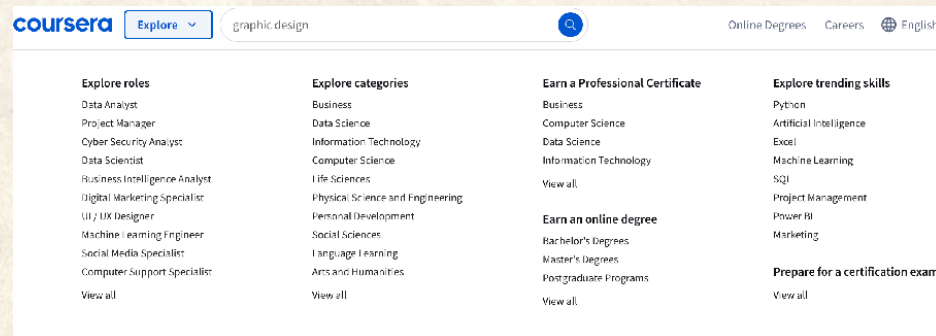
coursera Explore graphic design Online Degrees Careers English

Explore roles
Data Analyst
Project Manager
Cyber Security Analyst
Data Scientist
Business Intelligence Analyst
Digital Marketing Specialist
UI / UX Designer
Machine Learning Engineer
Social Media Specialist
Computer Support Specialist
View all

Explore categories
Business
Data Science
Information Technology
Computer Science
Life Sciences
Physical Science and Engineering
Personal Development
Social Sciences
Language Learning
Arts and Humanities
View all

Earn a Professional Certificate
Business
Computer Science
Data Science
Information Technology
View all

Earn an online degree
Bachelor's Degrees
Master's Degrees
Postgraduate Programs
View all

Explore trending skills
Python
Artificial Intelligence
Excel
Machine Learning
SQL
Project Management
Power BI
Marketing

Prepare for a certification exam
View all